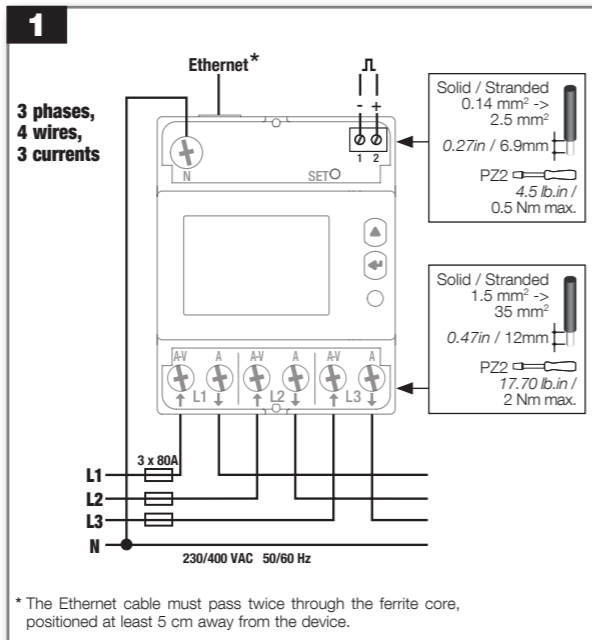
1

Ethernet*

3 phases, 4 wires, 3 currents

N

SET

- +
1 2

Solid / Stranded
0.14 mm$^2$ -> 2.5 mm$^2$
0.27in / 6.9mm
PZ2
4.5 lb.in / 0.5 Nm max.

Solid / Stranded
1.5 mm$^2$ -> 35 mm$^2$
0.47in / 12mm
PZ2
17.70 lb.in / 2 Nm max.

A-V A A-V A A-V A
L1 L2 L3

3 x 80A

L1
L2
L3
N

230/400 VAC 50/60 Hz

* The Ethernet cable must pass twice through the ferrite core, positioned at least 5 cm away from the device.